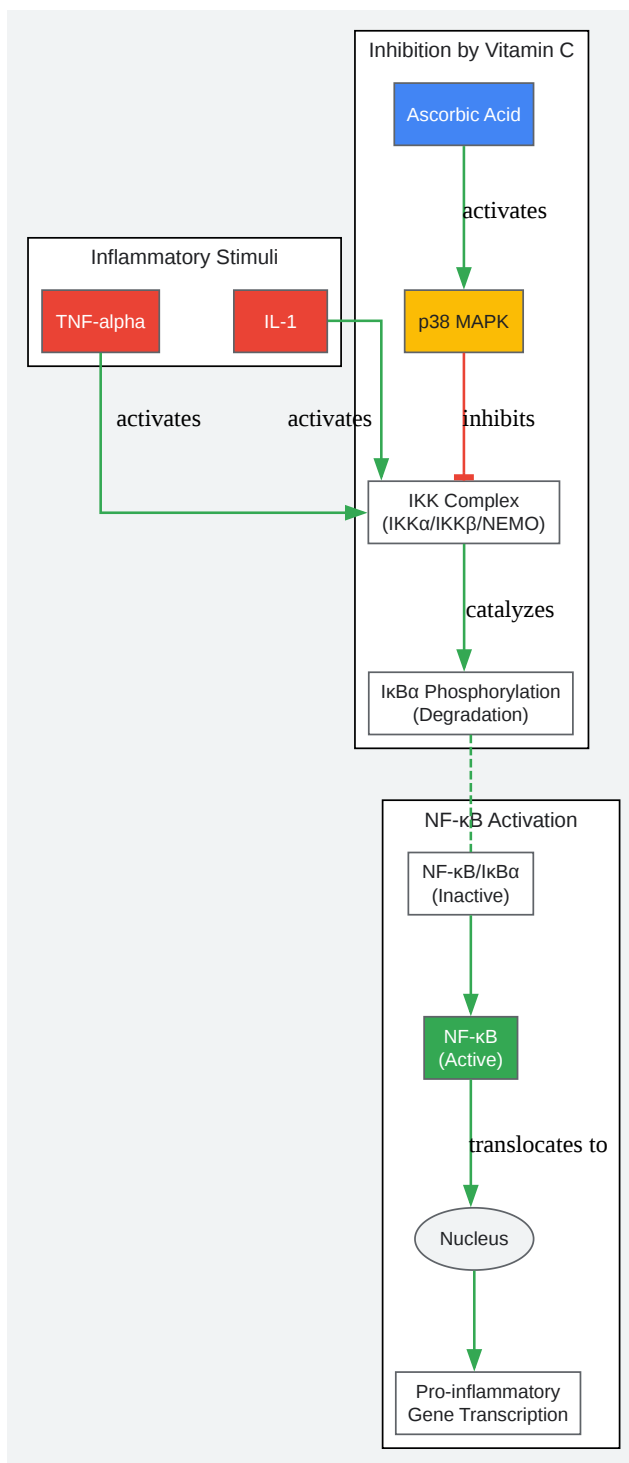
Inhibition by Vitamin C

Ascorbic Acid

activates

Inflammatory Stimuli

TNF-alpha

IL-1

p38 MAPK

activates

activates

inhibits

IKK Complex (IKKα/IKKβ/NEMO)

catalyzes

IκBα Phosphorylation (Degradation)

NF-κB Activation

NF-κB/IκBα (Inactive)

NF-κB (Active)

translocates to

Nucleus

Pro-inflammatory Gene Transcription